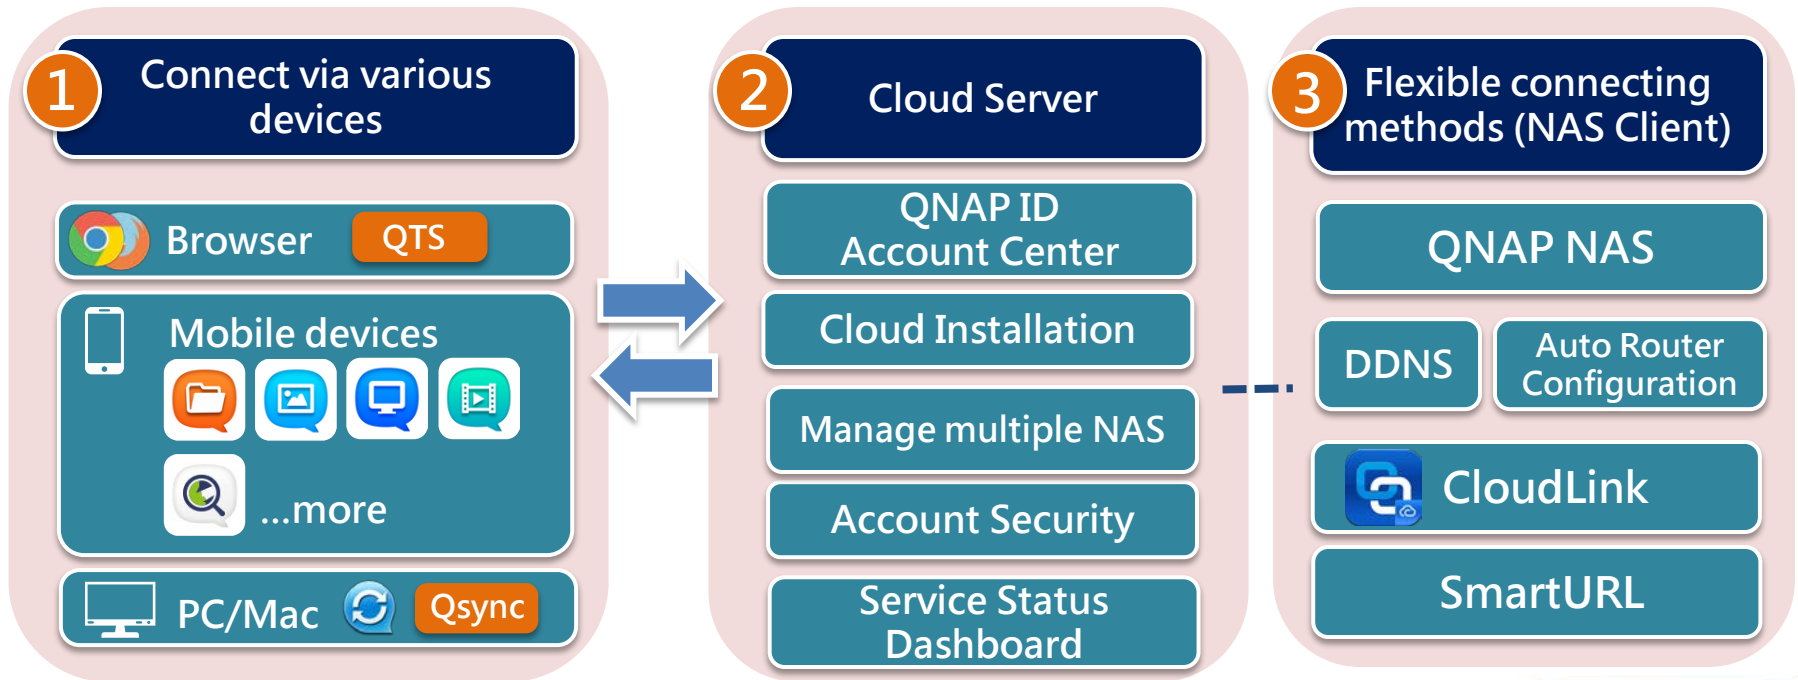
1 Connect via various devices

Browser QTS

Mobile devices

...more

PC/Mac Qsync

2 Cloud Server

QNAP ID Account Center

Cloud Installation

Manage multiple NAS

Account Security

Service Status Dashboard

3 Flexible connecting methods (NAS Client)

QNAP NAS

DDNS

Auto Router Configuration

CloudLink

SmartURL